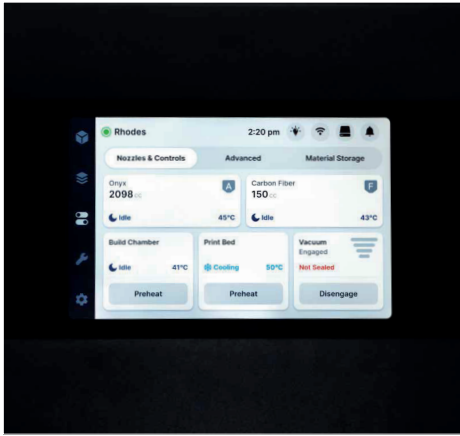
Rhodes

2:20 pm

Nozzles & Controls

Advanced

Material Storage

Onyx
2098 cc
A
Idle
45°C

Carbon Fiber
150 cc
F
Idle
43°C

Build Chamber
Idle
41°C
Preheat

Print Bed
Cooling
50°C
Preheat

Vacuum
Engaged
Not Sealed
Disengage